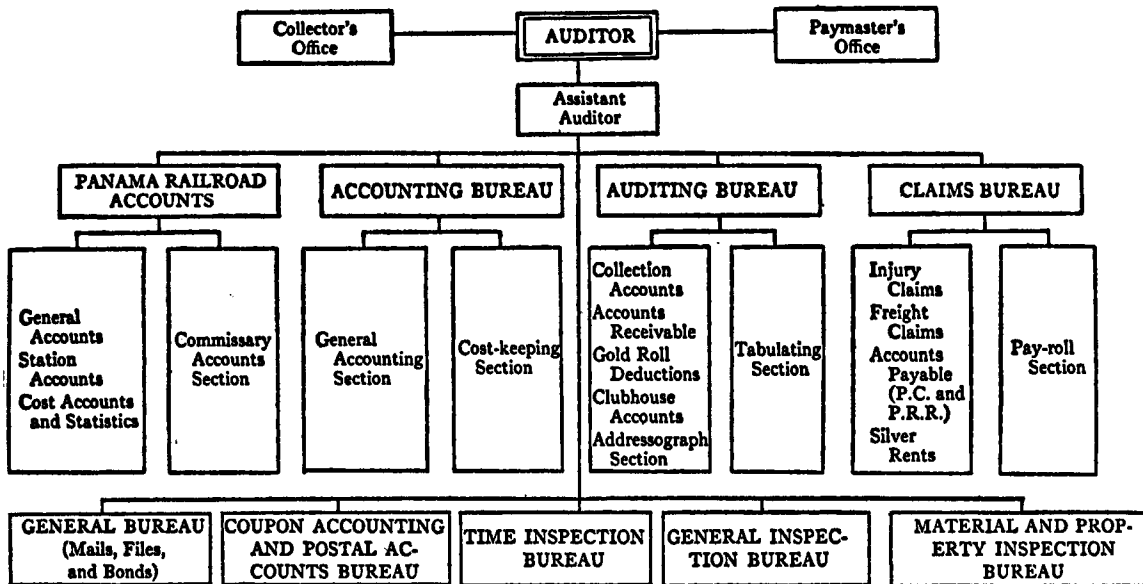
Collector's Office

AUDITOR

Paymaster's Office

Assistant Auditor

PANAMA RAILROAD ACCOUNTS

ACCOUNTING BUREAU

AUDITING BUREAU

CLAIMS BUREAU

General Accounts
Station Accounts
Cost Accounts and Statistics

Commissary Accounts Section

General Accounting Section

Cost-keeping Section

Collection Accounts
Accounts Receivable
Gold Roll Deductions
Clubhouse Accounts
Addressograph Section

Tabulating Section

Injury Claims
Freight Claims
Accounts Payable (P.C. and P.R.R.)
Silver Rents

Pay-roll Section

GENERAL BUREAU (Mails, Files, and Bonds)

COUPON ACCOUNTING AND POSTAL ACCOUNTS BUREAU

TIME INSPECTION BUREAU

GENERAL INSPECTION BUREAU

MATERIAL AND PROPERTY INSPECTION BUREAU